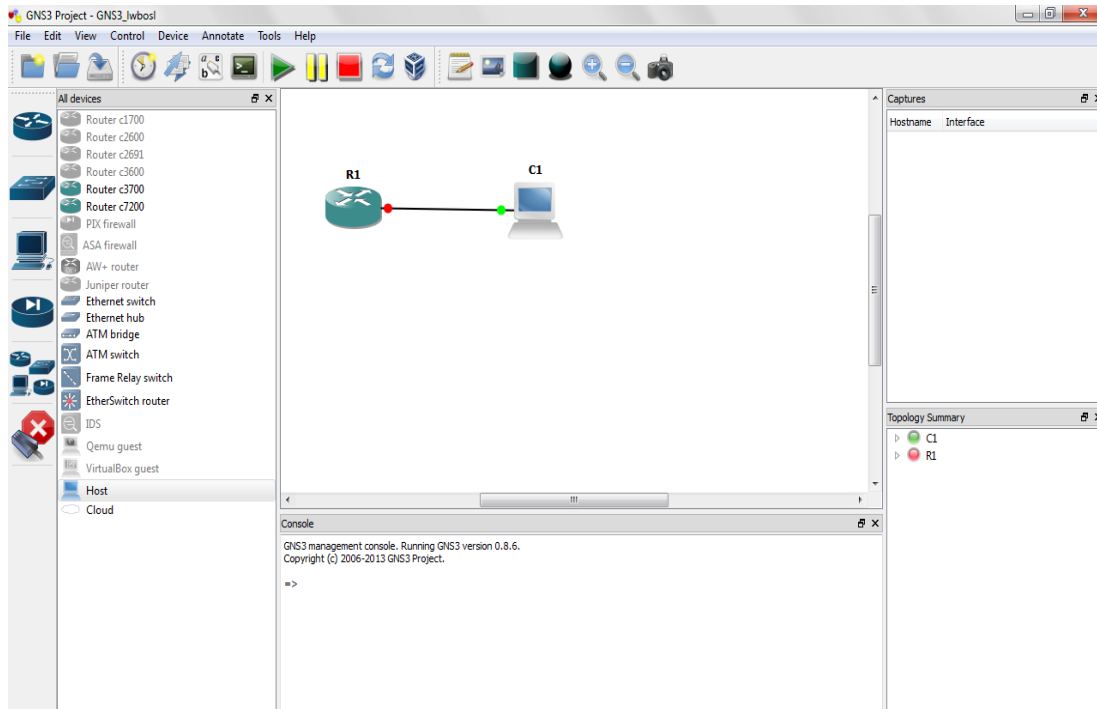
GNS3 Project - GNS3_lwbosl

File Edit View Control Device Annotate Tools Help

All devices
Router c1700
Router c2600
Router c2691
Router c3600
Router c3700
Router c7200
PIX firewall
ASA firewall
AW+ router
Juniper router
Ethernet switch
Ethernet hub
ATM bridge
ATM switch
Frame Relay switch
EtherSwitch router
IDS
Qemu guest
VirtualBox guest
Host
Cloud

R1
C1

Captures
Hostname Interface

Topology Summary
C1
R1

Console
GNS3 management console. Running GNS3 version 0.8.6.
Copyright (c) 2006-2013 GNS3 Project.

=>